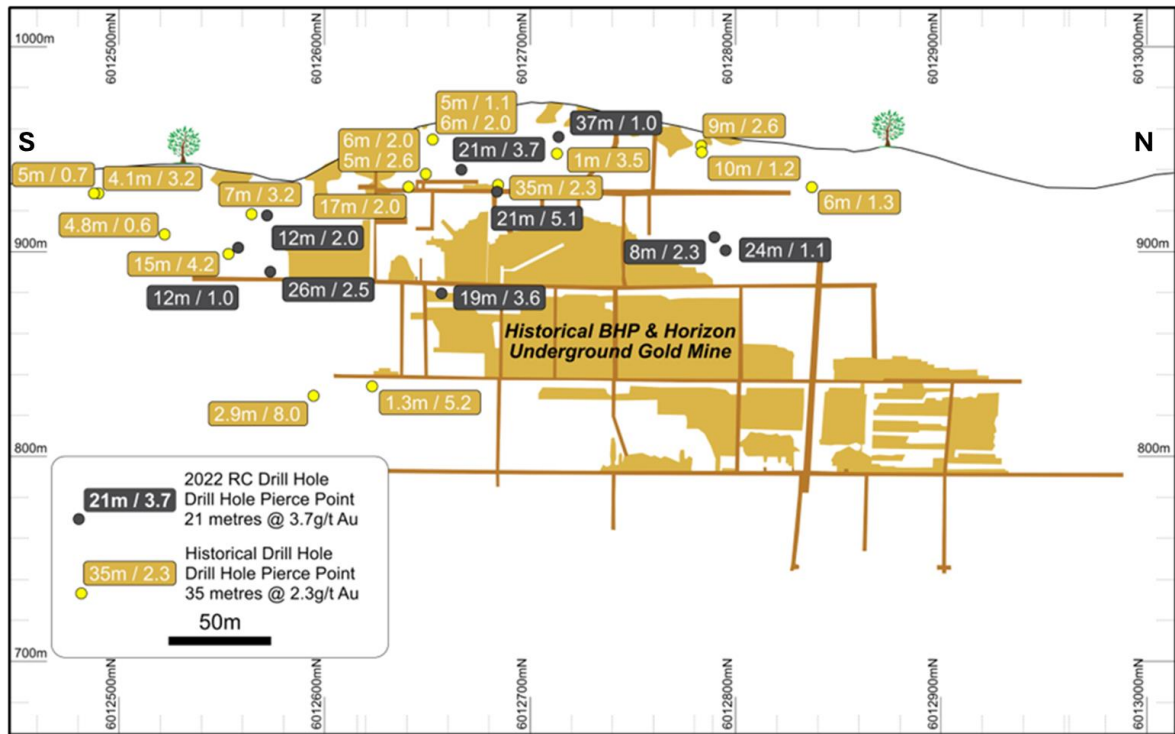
1000m

6012500mN
6012600mN
6012700mN
6012800mN
6012900mN
6013000mN

S

N

5m / 1.1
6m / 2.0

37m / 1.0

9m / 2.6

6m / 2.0
5m / 2.6

21m / 3.7

1m / 3.5

10m / 1.2

5m / 0.7

4.1m / 3.2

7m / 3.2

35m / 2.3

6m / 1.3

17m / 2.0

21m / 5.1

4.8m / 0.6

12m / 2.0

900m

900m

8m / 2.3

24m / 1.1

15m / 4.2

26m / 2.5

12m / 1.0

19m / 3.6

Historical BHP & Horizon Underground Gold Mine

2.9m / 8.0

1.3m / 5.2

800m

800m

21m / 3.7
2022 RC Drill Hole
Drill Hole Pierce Point
21 metres @ 3.7g/t Au

35m / 2.3
Historical Drill Hole
Drill Hole Pierce Point
35 metres @ 2.3g/t Au

50m

700m

6012500mN
6012600mN
6012700mN
6012800mN
6012900mN
6013000mN